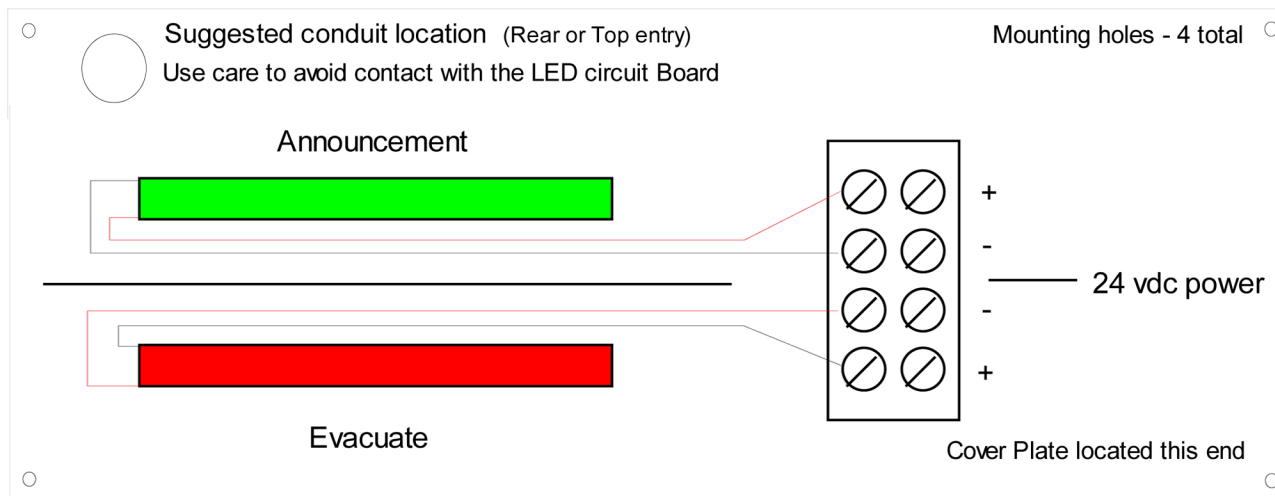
Suggested conduit location (Rear or Top entry)
Use care to avoid contact with the LED circuit Board

Mounting holes - 4 total

Announcement

+
-
24 vdc power
-
+

Evacuate

Cover Plate located this end